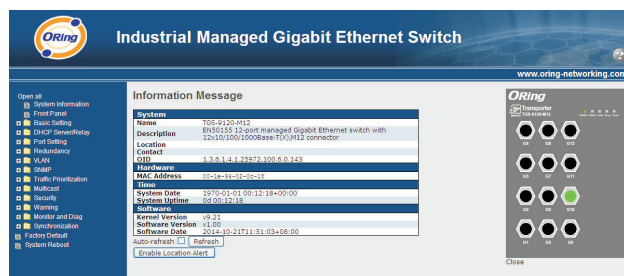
ORing

Industrial Managed Gigabit Ethernet Switch

www.oring-networking.com

Open all
System Information
Front Panel
Basic Setting
DHCP Server/Relay
Port Setting
Redundancy
VLAN
SNMP
Traffic Prioritization
Multicast
Security
Warning
Monitor and Diag
Synchronization
Factory Default
System Reboot

Information Message

| System | |
|---|---|
| Name | TGS-9120-M12 |
| Description | EN50155 12-port managed Gigabit Ethernet switch with 12x10/100/1000Base-T(X),M12 connector |
| Location | |
| Contact | |
| OID | 1.3.6.1.4.1.25972.100.6.143 |
| **Hardware** | |
| MAC Address | 00-1e-94-02-0c-18 |
| **Time** | |
| System Date | 1970-01-01 00:12:18+00:00 |
| System Uptime | 0d 00:12:18 |
| **Software** | |
| Kernel Version | v9.21 |
| Software Version | v1.00 |
| Software Date | 2014-10-21T11:51:03+08:00 |

Auto-refresh Refresh

Enable Location Alert

ORing
Transporter
TGS-9120-M12

G4 G8 G12
G3 G7 G11
G2 G6 G10
G1 G5 G9

Close